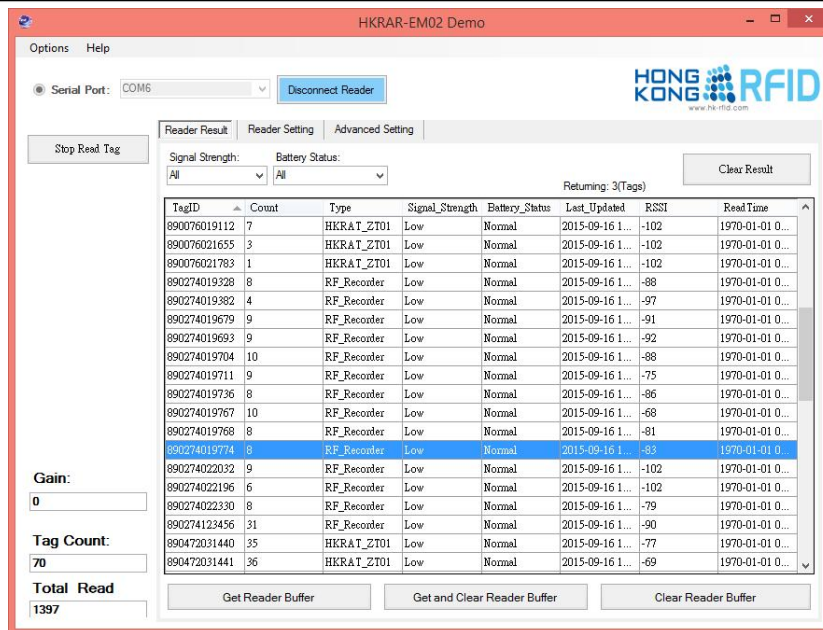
HKRAR-EM02 Demo

Options Help

Serial Port: COM6

Disconnect Reader

HONG KONG RFID
www.hk-rfid.com

Stop Read Tag

Reader Result | Reader Setting | Advanced Setting

Signal Strength: All
Battery Status: All

Clear Result

Returning: 3(Tags)

| TagID | Count | Type | Signal_Strength | Battery_Status | Last_Updated | RSSI | ReadTime |
|---|---|---|---|---|---|---|---|
| 890076019112 | 7 | HKRAT_ZT01 | Low | Normal | 2015-09-16 1... | -102 | 1970-01-01 0... |
| 890076021655 | 3 | HKRAT_ZT01 | Low | Normal | 2015-09-16 1... | -102 | 1970-01-01 0... |
| 890076021783 | 1 | HKRAT_ZT01 | Low | Normal | 2015-09-16 1... | -102 | 1970-01-01 0... |
| 890274019328 | 8 | RF_Recorder | Low | Normal | 2015-09-16 1... | -88 | 1970-01-01 0... |
| 890274019382 | 4 | RF_Recorder | Low | Normal | 2015-09-16 1... | -97 | 1970-01-01 0... |
| 890274019679 | 9 | RF_Recorder | Low | Normal | 2015-09-16 1... | -91 | 1970-01-01 0... |
| 890274019693 | 9 | RF_Recorder | Low | Normal | 2015-09-16 1... | -92 | 1970-01-01 0... |
| 890274019704 | 10 | RF_Recorder | Low | Normal | 2015-09-16 1... | -88 | 1970-01-01 0... |
| 890274019711 | 9 | RF_Recorder | Low | Normal | 2015-09-16 1... | -75 | 1970-01-01 0... |
| 890274019736 | 8 | RF_Recorder | Low | Normal | 2015-09-16 1... | -86 | 1970-01-01 0... |
| 890274019767 | 10 | RF_Recorder | Low | Normal | 2015-09-16 1... | -68 | 1970-01-01 0... |
| 890274019768 | 8 | RF_Recorder | Low | Normal | 2015-09-16 1... | -81 | 1970-01-01 0... |
| 890274019774 | 8 | RF_Recorder | Low | Normal | 2015-09-16 1... | -83 | 1970-01-01 0... |
| 890274022032 | 9 | RF_Recorder | Low | Normal | 2015-09-16 1... | -102 | 1970-01-01 0... |
| 890274022196 | 6 | RF_Recorder | Low | Normal | 2015-09-16 1... | -102 | 1970-01-01 0... |
| 890274022330 | 8 | RF_Recorder | Low | Normal | 2015-09-16 1... | -79 | 1970-01-01 0... |
| 890274123456 | 31 | RF_Recorder | Low | Normal | 2015-09-16 1... | -90 | 1970-01-01 0... |
| 890472031440 | 35 | HKRAT_ZT01 | Low | Normal | 2015-09-16 1... | -77 | 1970-01-01 0... |
| 890472031441 | 36 | HKRAT_ZT01 | Low | Normal | 2015-09-16 1... | -69 | 1970-01-01 0... |

Gain:
0
Tag Count:
70
Total Read
1397

Get Reader Buffer
Get and Clear Reader Buffer
Clear Reader Buffer